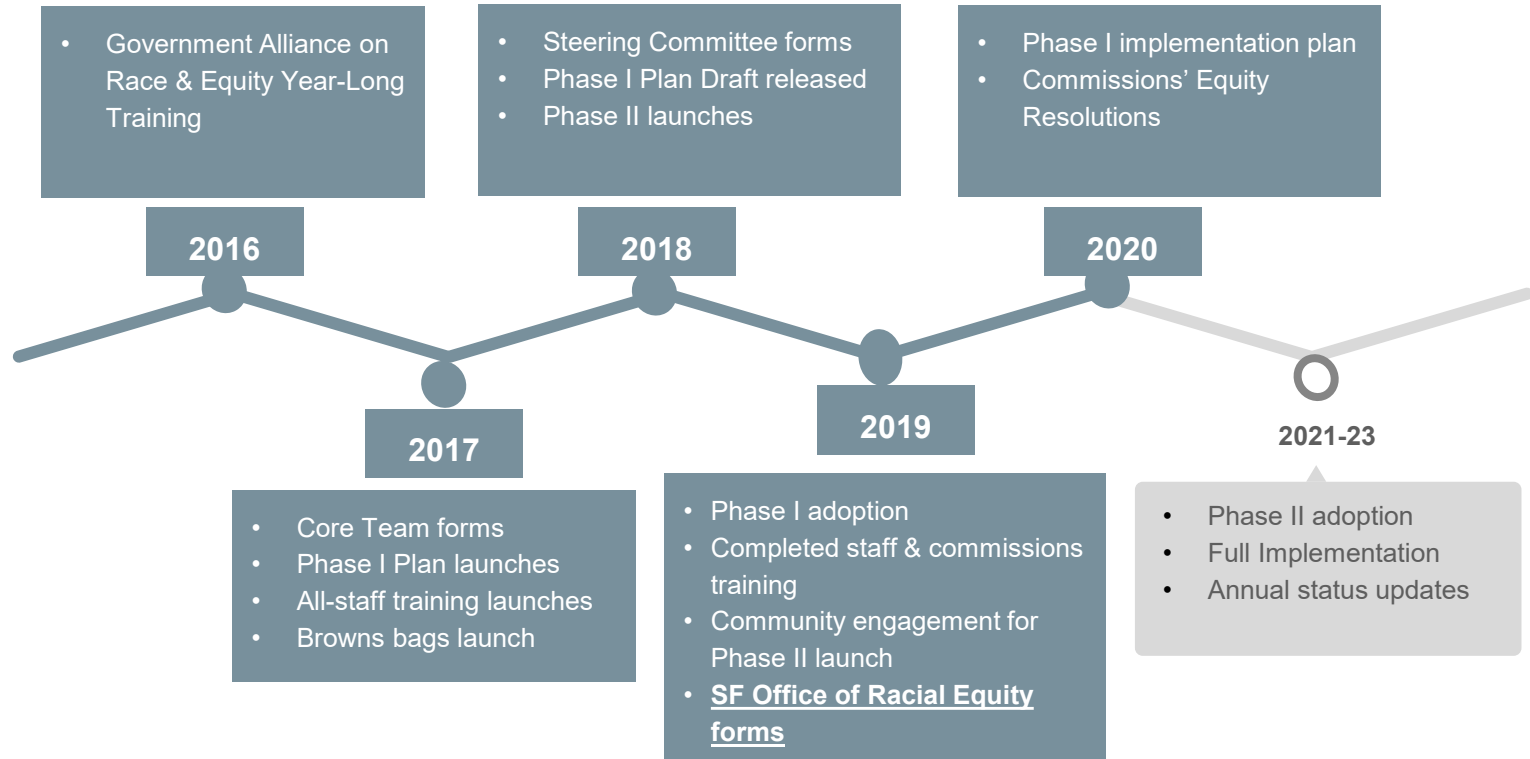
- Government Alliance on Race & Equity Year-Long Training

2016

- Steering Committee forms
- Phase I Plan Draft released
- Phase II launches

2018

- Phase I implementation plan
- Commissions' Equity Resolutions

2020

2017

- Core Team forms
- Phase I Plan launches
- All-staff training launches
- Browns bags launch

2019

- Phase I adoption
- Completed staff & commissions training
- Community engagement for Phase II launch
- SF Office of Racial Equity forms

2021-23

- Phase II adoption
- Full Implementation
- Annual status updates